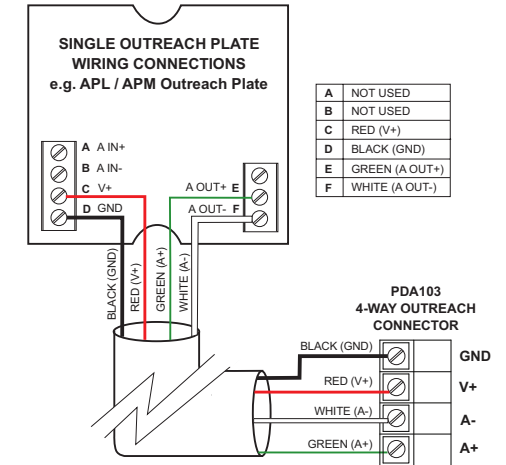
SINGLE OUTREACH PLATE
WIRING CONNECTIONS
e.g. APL / APM Outreach Plate

| A | NOT USED |
|---|---|
| B | NOT USED |
| C | RED (V+) |
| D | BLACK (GND) |
| E | GREEN (A OUT+) |
| F | WHITE (A OUT-) |

A A IN+
B A IN-
C V+
D GND

A OUT+ E
A OUT- F

BLACK (GND)
RED (V+)
GREEN (A+)
WHITE (A-)

PDA103
4-WAY OUTREACH
CONNECTOR

BLACK (GND)
RED (V+)
WHITE (A-)
GREEN (A+)

GND
V+
A-
A+